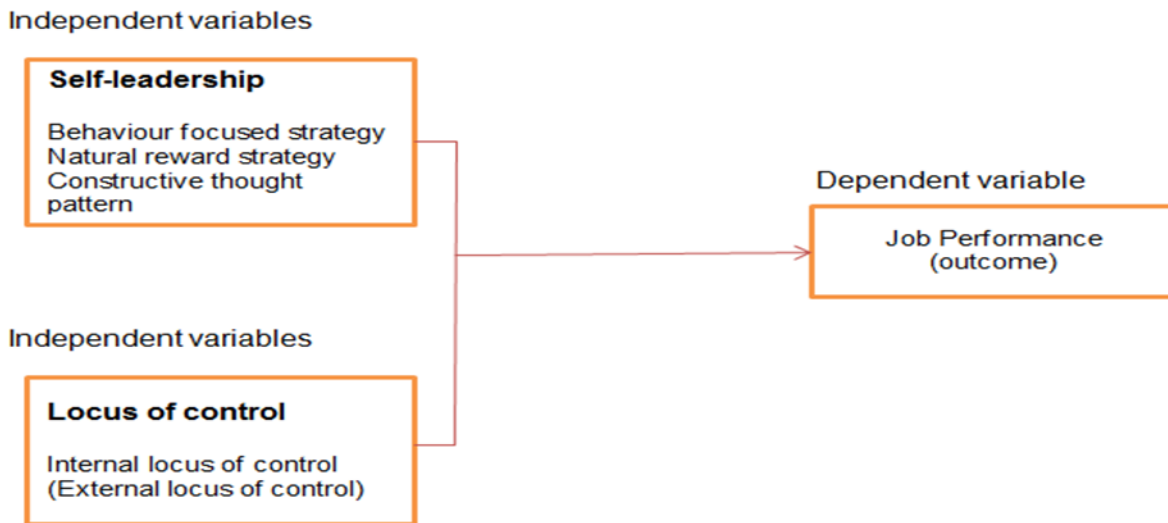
Independent variables

**Self-leadership**

Behaviour focused strategy
Natural reward strategy
Constructive thought pattern

Dependent variable

Job Performance
(outcome)

Independent variables

**Locus of control**

Internal locus of control
(External locus of control)